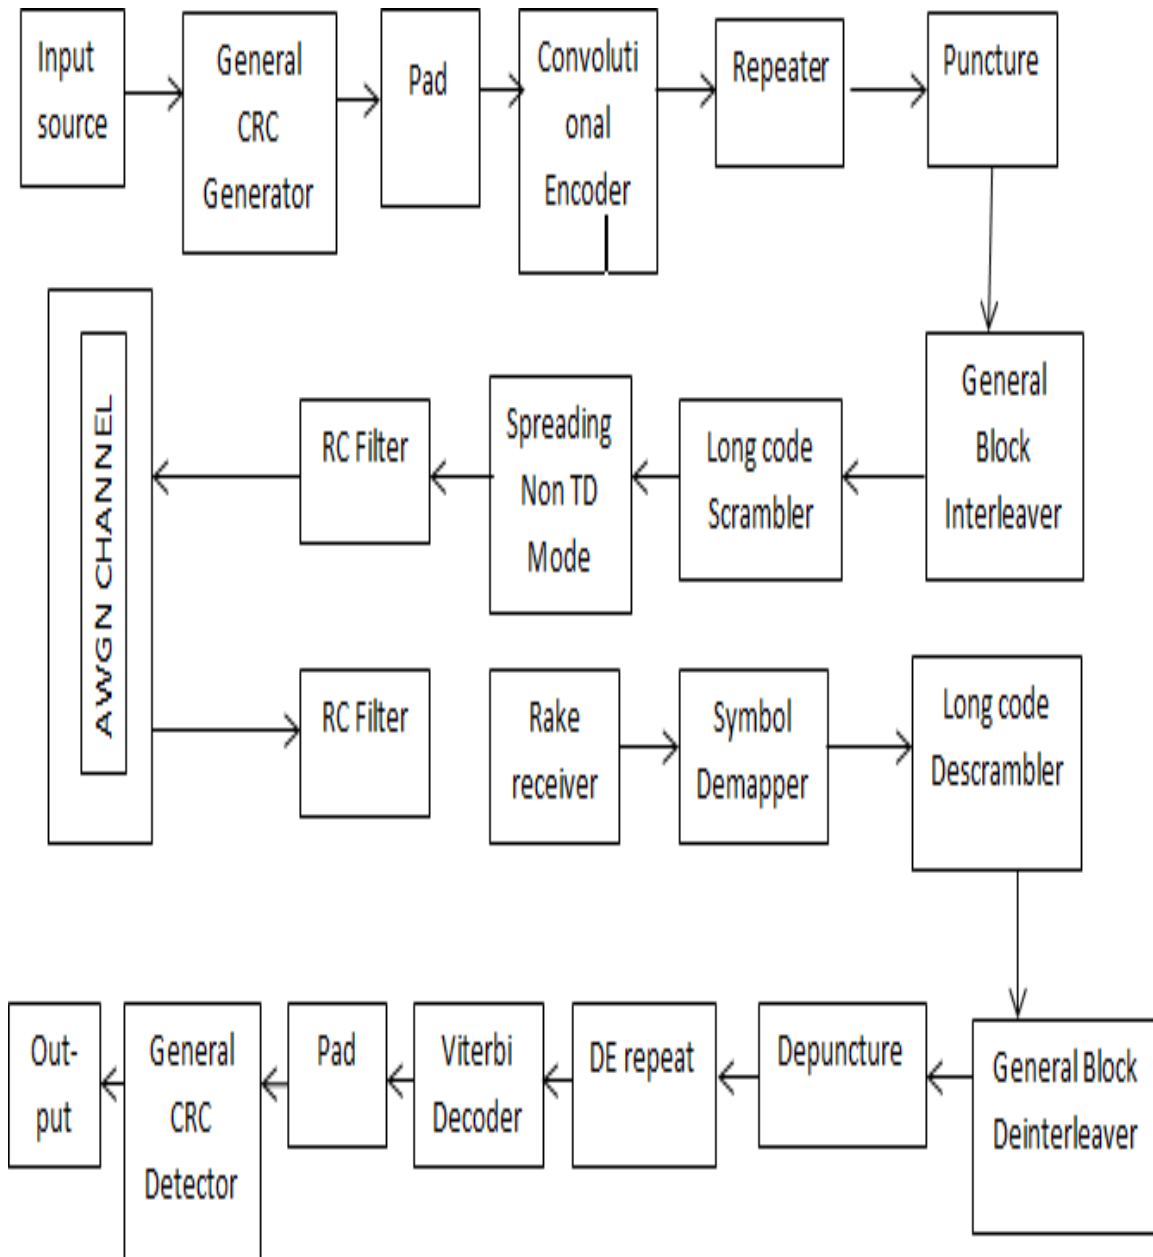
Input source

General CRC Generator

Pad

Convoluti onal Encoder

Repeater

Puncture

AWGN CHANNEL

RC Filter

Spreading Non TD Mode

Long code Scrambler

General Block Interleaver

RC Filter

Rake receiver

Symbol Demapper

Long code Descrambler

Out-put

General CRC Detector

Pad

Viterbi Decoder

DE repeat

Depuncture

General Block Deinterleaver